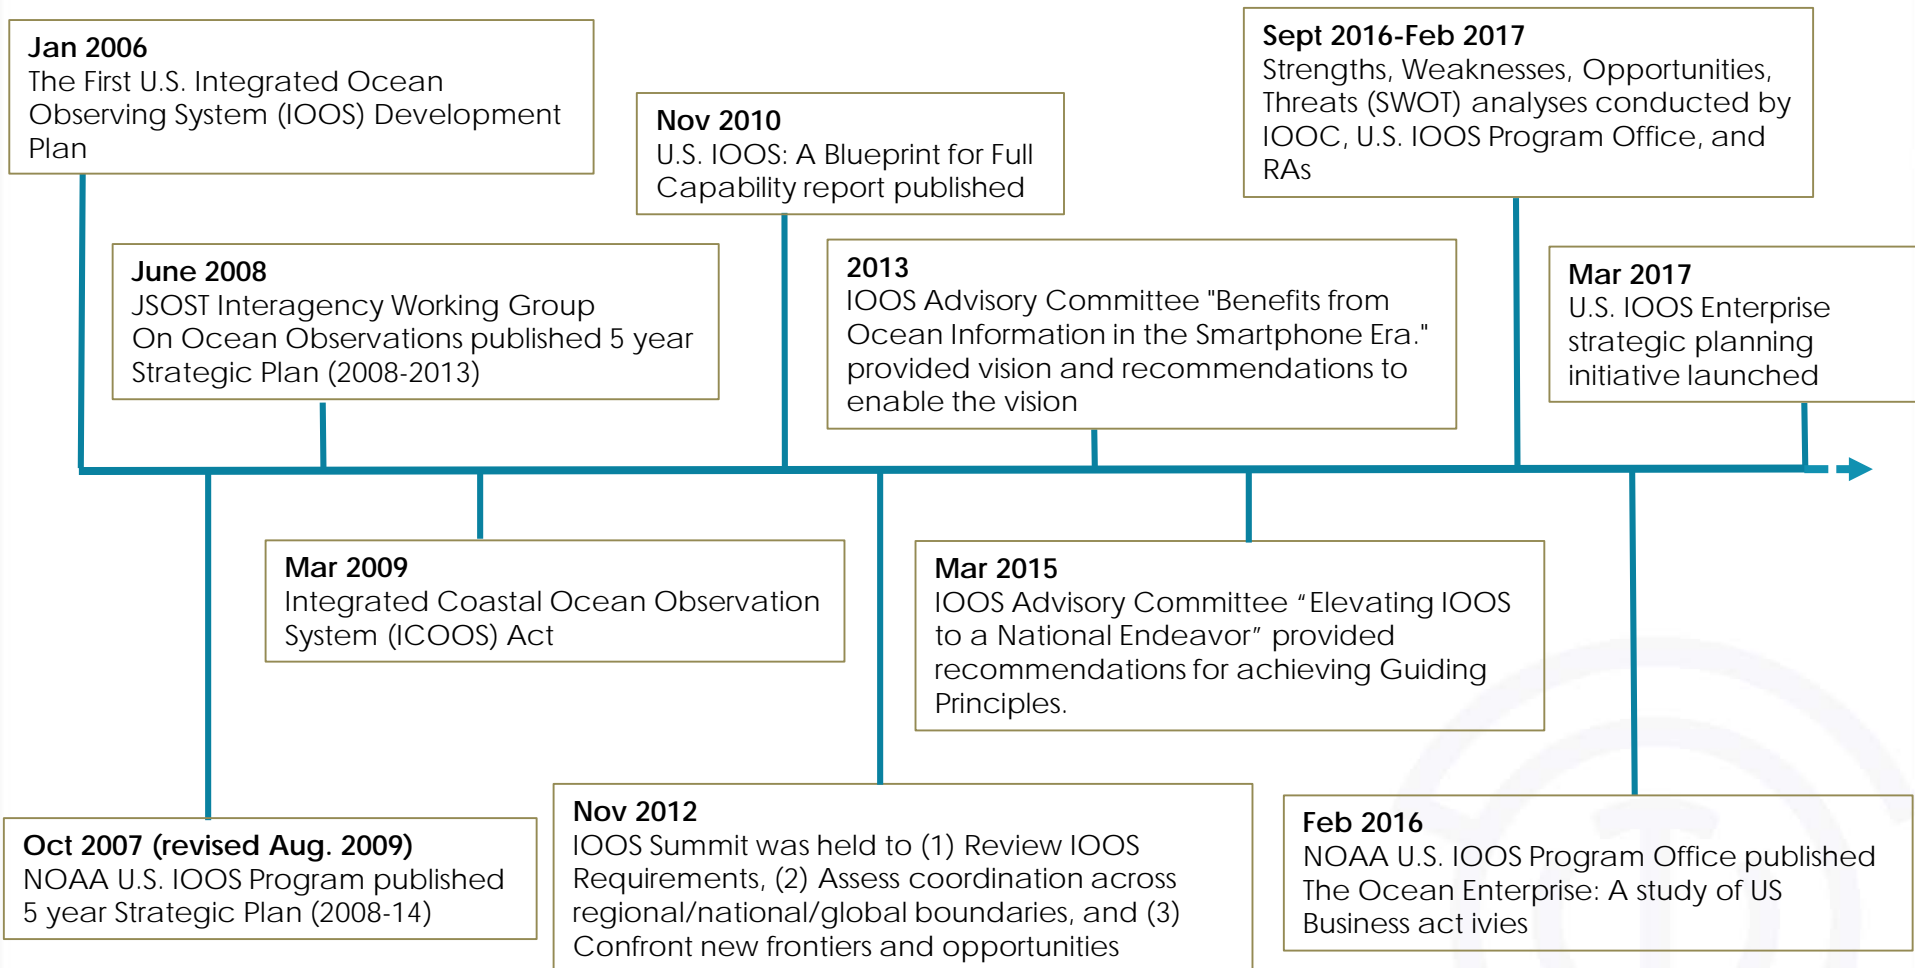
Jan 2006
The First U.S. Integrated Ocean Observing System (IOOS) Development Plan

June 2008
JSOST Interagency Working Group On Ocean Observations published 5 year Strategic Plan (2008-2013)

Nov 2010
U.S. IOOS: A Blueprint for Full Capability report published

2013
IOOS Advisory Committee "Benefits from Ocean Information in the Smartphone Era." provided vision and recommendations to enable the vision

Sept 2016-Feb 2017
Strengths, Weaknesses, Opportunities, Threats (SWOT) analyses conducted by IOOC, U.S. IOOS Program Office, and RAs

Mar 2017
U.S. IOOS Enterprise strategic planning initiative launched

Mar 2009
Integrated Coastal Ocean Observation System (ICOOS) Act

Mar 2015
IOOS Advisory Committee “Elevating IOOS to a National Endeavor” provided recommendations for achieving Guiding Principles.

Oct 2007 (revised Aug. 2009)
NOAA U.S. IOOS Program published 5 year Strategic Plan (2008-14)

Nov 2012
IOOS Summit was held to (1) Review IOOS Requirements, (2) Assess coordination across regional/national/global boundaries, and (3) Confront new frontiers and opportunities

Feb 2016
NOAA U.S. IOOS Program Office published The Ocean Enterprise: A study of US Business act ivies